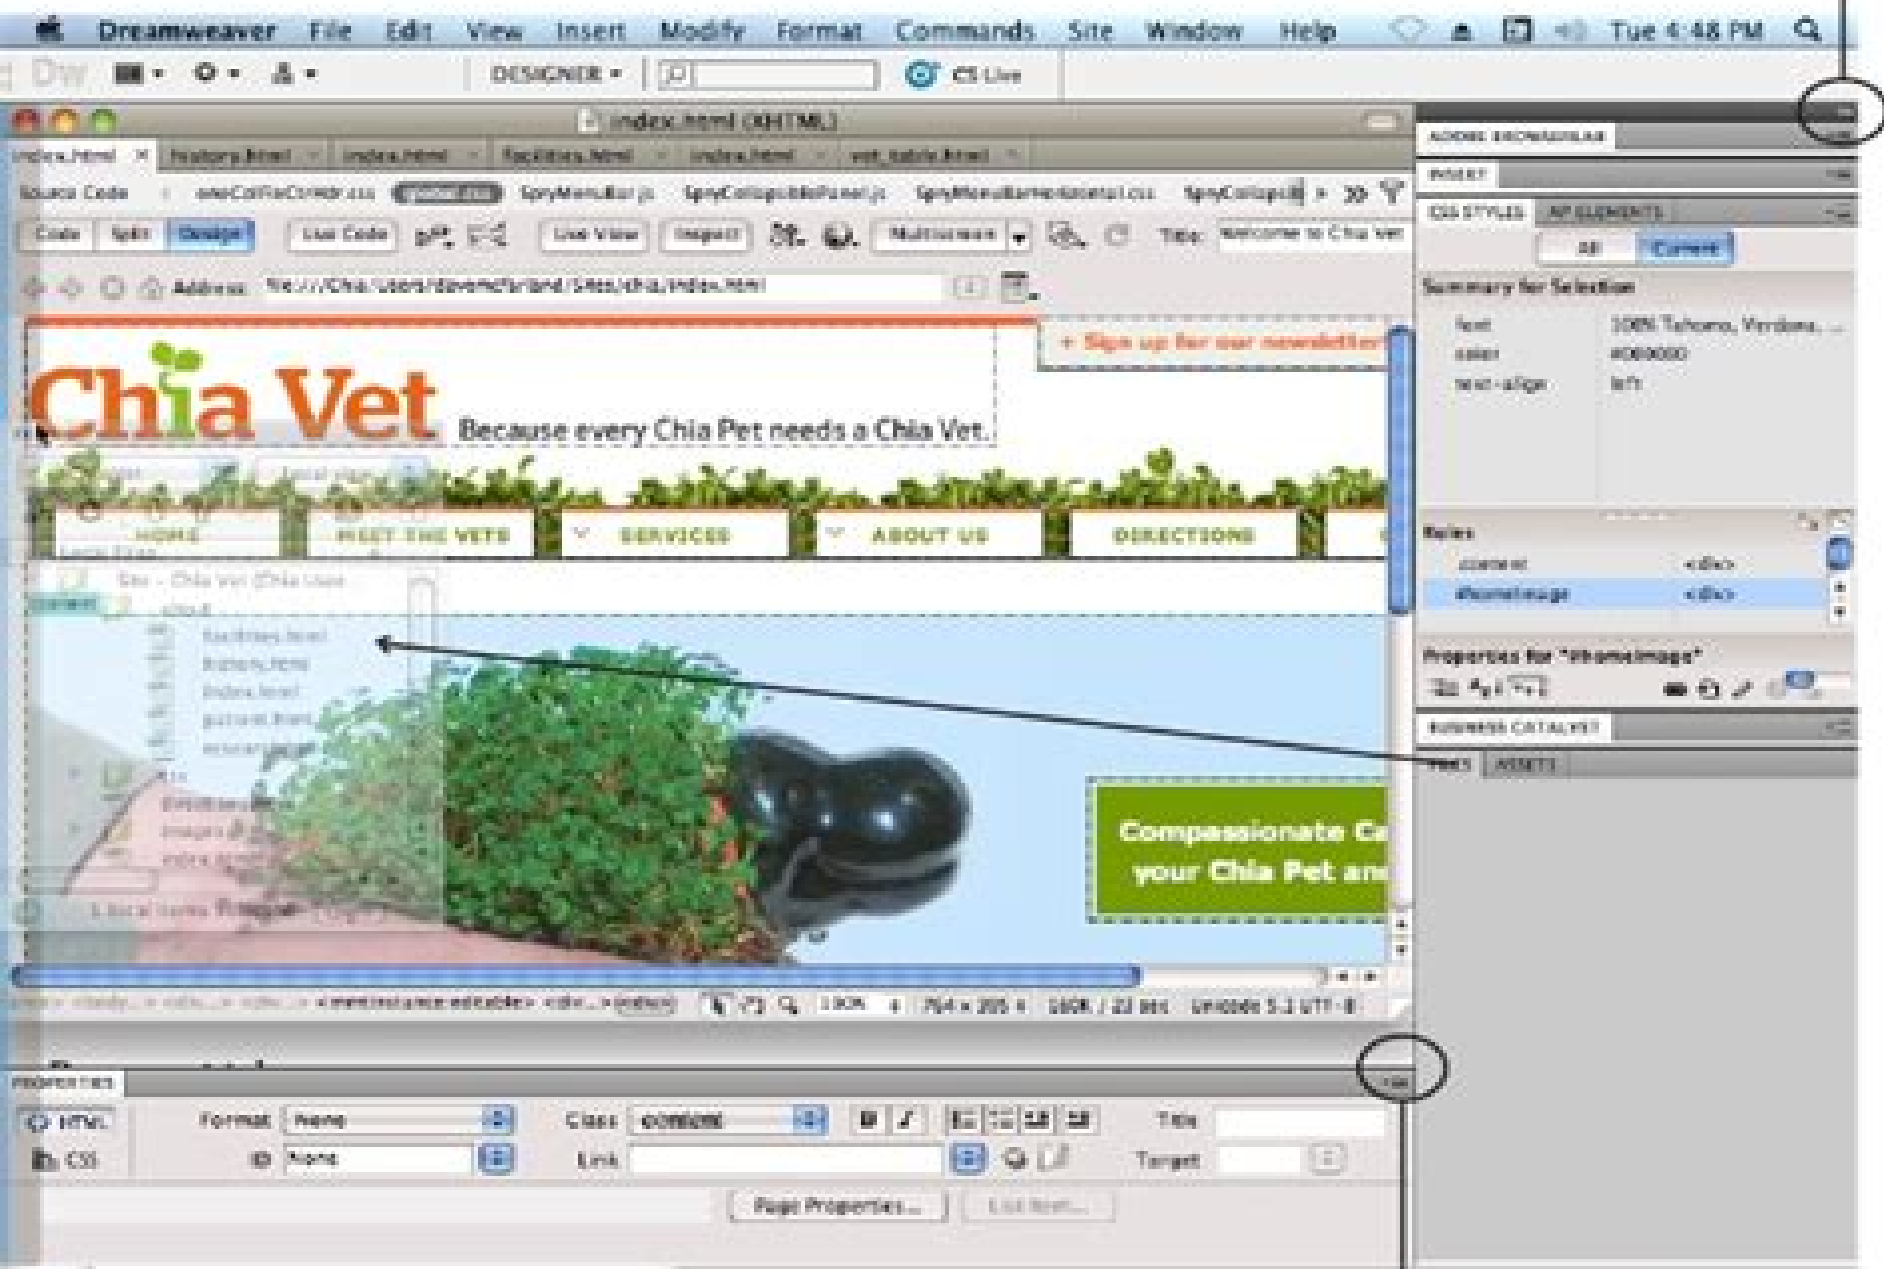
Dreamweaver File Edit View Insert Modify Format Commands Site Window Help Tue 4:48 PM

Dw DESIGNER CS Live

index.html (XHTML)

index.html history.html index.html facilities.html index.html vet_table.html

Source Code SpryMenuBar.js SpryCollapsiblePanel.js SpryMenuBarHorizontal.css SpryCollapsi

Code Split Design Live Code Live View Inspect Multiscreen Title: Welcome to Chia Vet

Address: file:///Chia/Users/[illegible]/Sites/chia/index.html

+ Sign up for our newsletter

Chia Vet Because every Chia Pet needs a Chia Vet.

HOME MEET THE VETS SERVICES ABOUT US DIRECTIONS

Site - Chia Vet (Chia Users

facilities.html
history.html
index.html

Compassionate Ca
your Chia Pet an

<body> <div> <div> <div> <mmtinstance:editable> <div> <div#content> 100% 764 x 205 16K / 23 sec Unicode 5.1 UTF-8

ADOBE BROWSERLAB
INSERT
CSS STYLES AP ELEMENTS
All Current
Summary for Selection
font 100% Tahoma, Verdana, ...
color #000000
text-align left
Rules
.content <div>
#homeimage <div>
Properties for "#homeimage"
BUSINESS CATALYST
FILES ASSETS

PROPERTIES
HTML Format None Class content B I Title
CSS ID None Link Target
Page Properties... List Item...